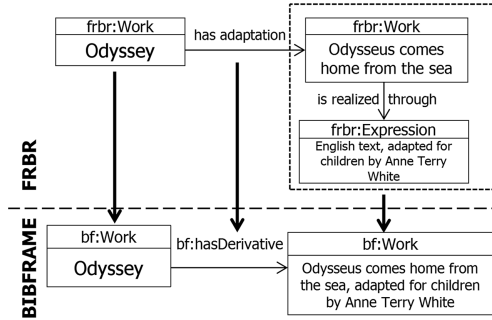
frbr:Work
Odyssey

has adaptation

frbr:Work
Odysseus comes home from the sea

is realized through

frbr:Expression
English text, adapted for children by Anne Terry White

FRBR

BIBFRAME

bf:Work
Odyssey

bf:hasDerivative

bf:Work
Odysseus comes home from the sea, adapted for children by Anne Terry White